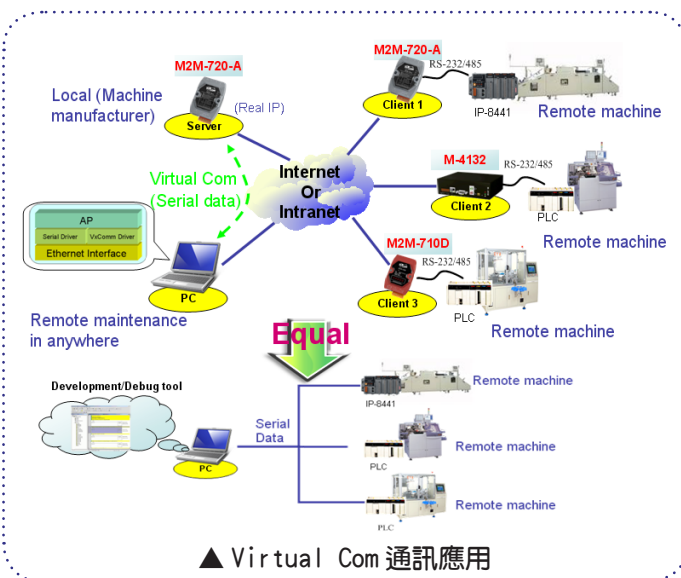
M2M-720-A

(Real IP)

Server

Local (Machine manufacturer)

M2M-720-A

RS-232/485

Client 1

IP-8441

Remote machine

Internet Or Intranet

Virtual Com (Serial data)

M-4132

RS-232/485

Client 2

PLC

Remote machine

AP

Serial Driver

VxComm Driver

Ethernet Interface

PC

M2M-710D

RS-232/485

Client 3

PLC

Remote machine

Remote maintenance in anywhere

Equal

Development/Debug tool

Remote machine

IP-8441

Serial Data

PC

Remote machine

PLC

Remote machine

PLC

▲Virtual Com通訊應用